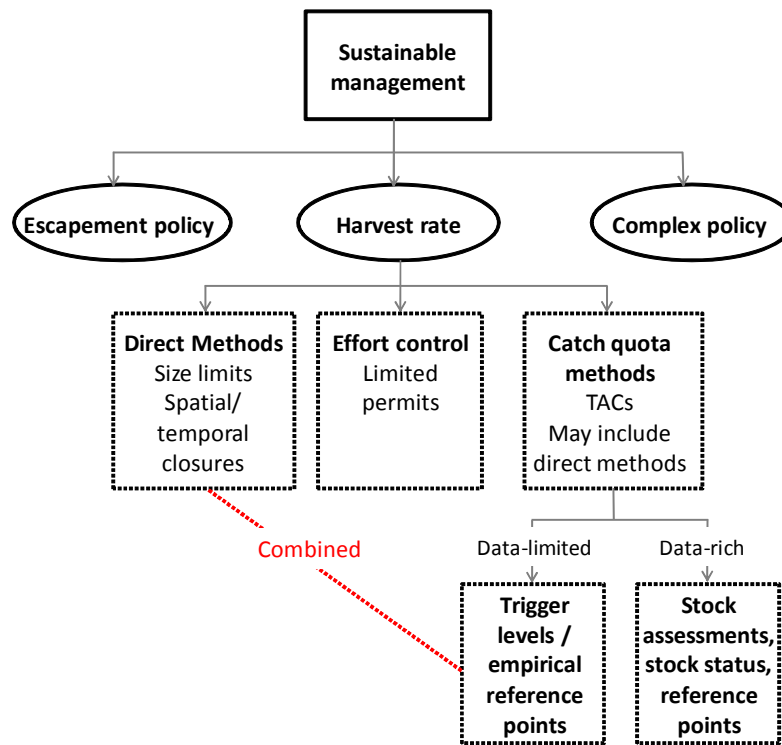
Sustainable management

Escapement policy

Harvest rate

Complex policy

Direct Methods
Size limits
Spatial/ temporal closures

Effort control
Limited permits

Catch quota methods
TACs
May include direct methods

Combined

Data-limited

Data-rich

Trigger levels / empirical reference points

Stock assessments, stock status, reference points